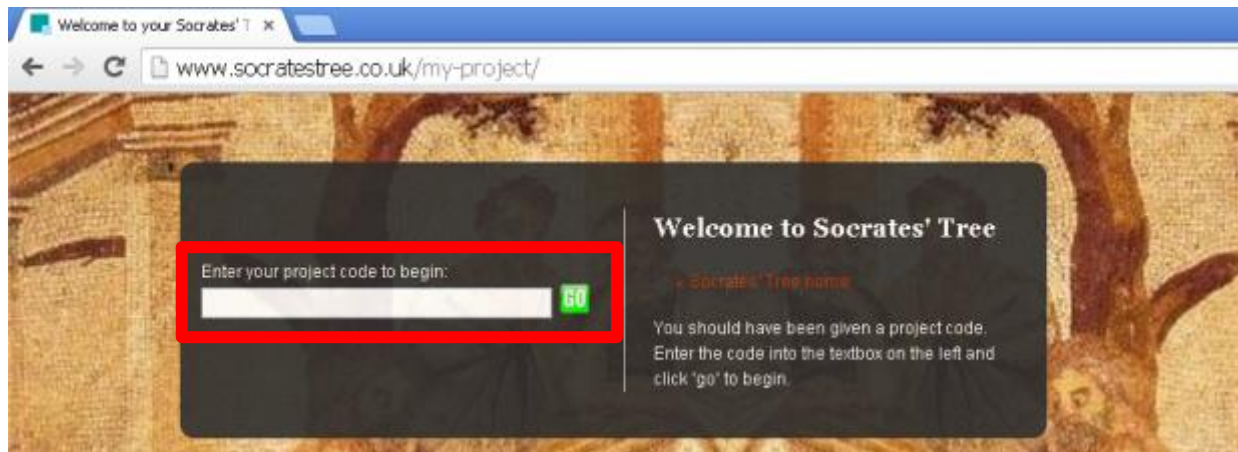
Welcome to your Socrates' T ×

www.socratestree.co.uk/my-project/

Enter your project code to begin:

GO

Welcome to Socrates' Tree

« Socrates' Tree home

You should have been given a project code. Enter the code into the textbox on the left and click 'go' to begin.